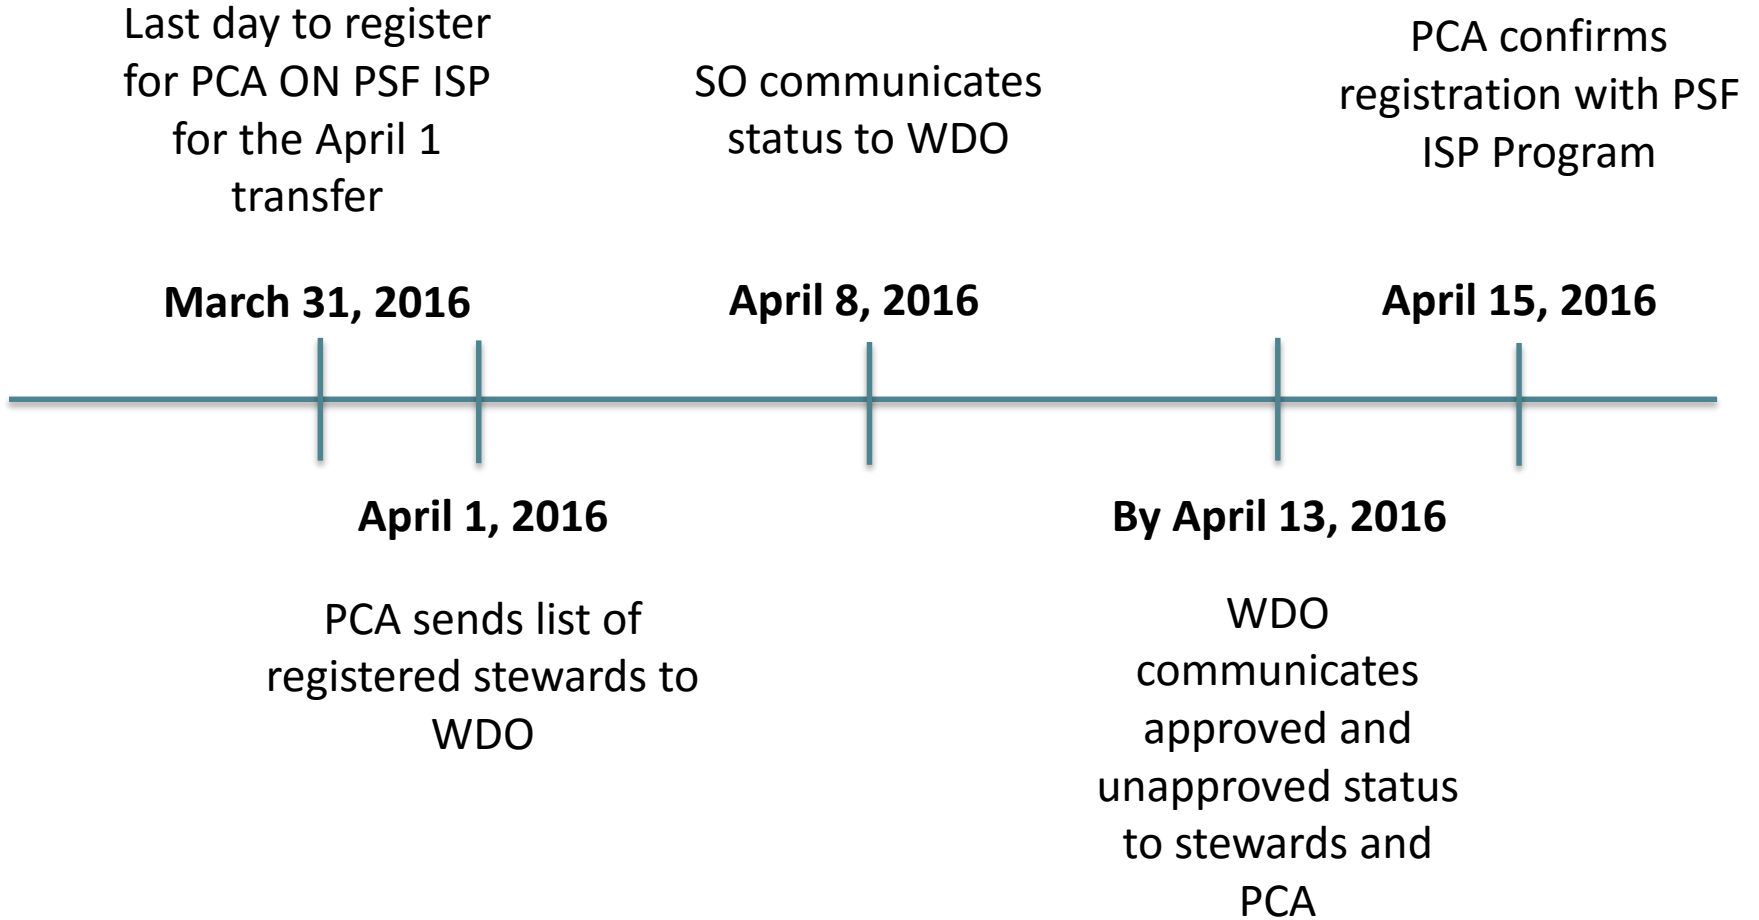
Last day to register for PCA ON PSF ISP for the April 1 transfer

March 31, 2016

SO communicates status to WDO

April 8, 2016

PCA confirms registration with PSF ISP Program

April 15, 2016

April 1, 2016

PCA sends list of registered stewards to WDO

By April 13, 2016

WDO communicates approved and unapproved status to stewards and PCA